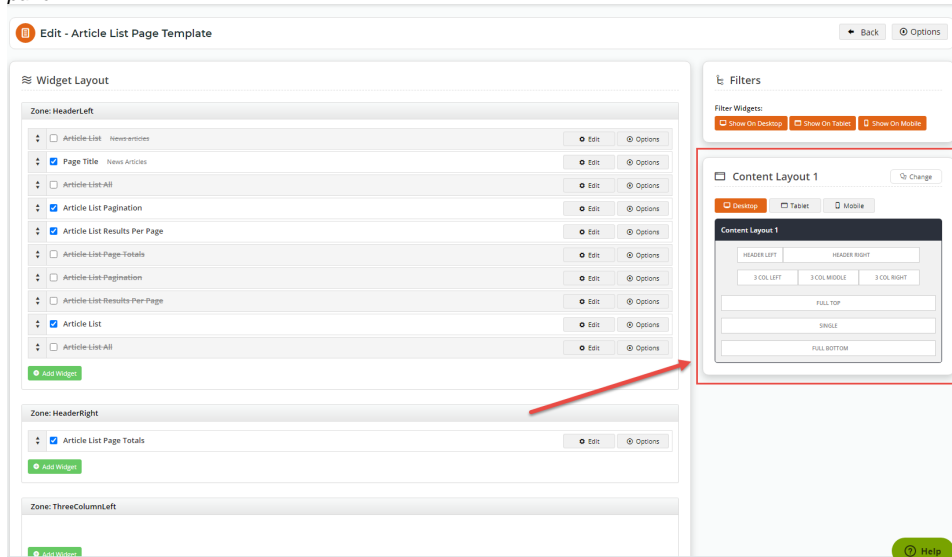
Edit - Article List Page Template

Back | Options

Widget Layout

Zone: HeaderLeft

~~Article List~~ ~~News articles~~ Edit Options
Page Title News Articles Edit Options
~~Article List All~~ Edit Options
Article List Pagination Edit Options
Article List Results Per Page Edit Options
~~Article List Page Totals~~ Edit Options
~~Article List Pagination~~ Edit Options
~~Article List Results Per Page~~ Edit Options
Article List Edit Options
~~Article List All~~ Edit Options

Add Widget

Zone: HeaderRight

Article List Page Totals Edit Options

Add Widget

Zone: ThreeColumnLeft

Add Widget

Filters

Filter Widgets:

Show On Desktop | Show On Tablet | Show On Mobile

Content Layout 1

Change

Desktop | Tablet | Mobile

Content Layout 1

HEADER LEFT | HEADER RIGHT

3 COL LEFT | 3 COL MIDDLE | 3 COL RIGHT

FULL TOP

SINGLE

FULL BOTTOM

Help